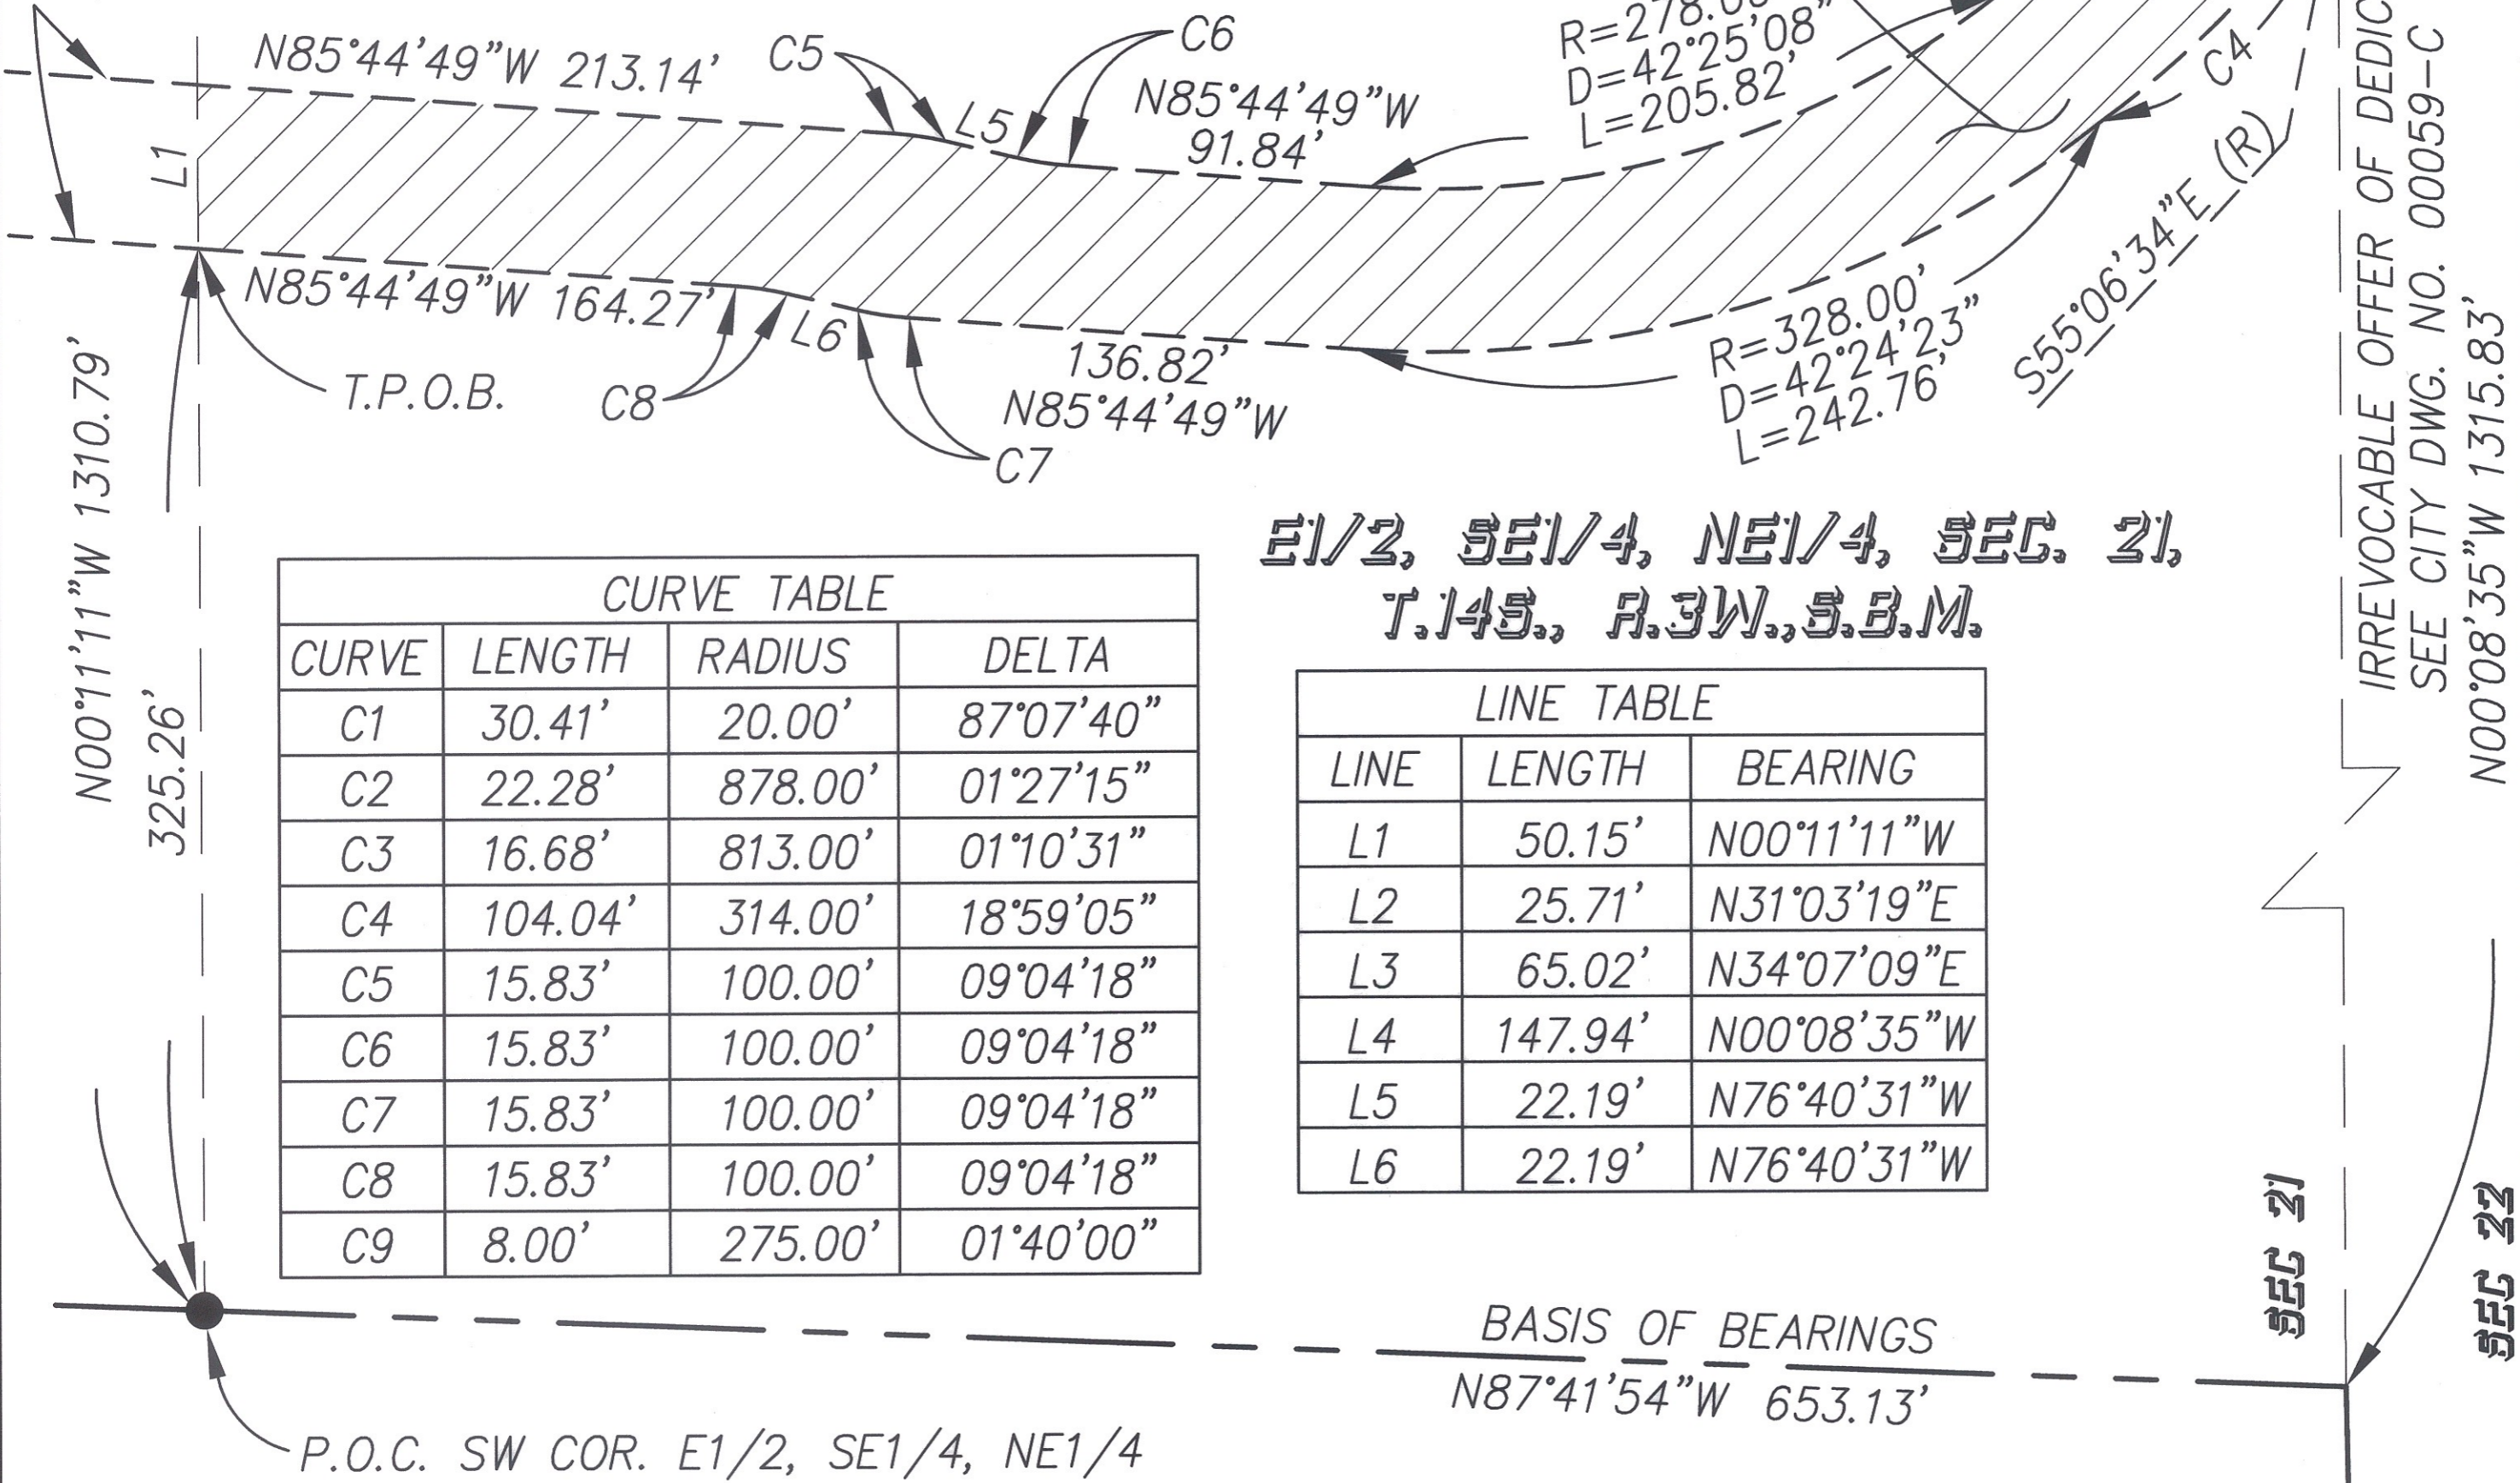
N85°44'49"W 213.14'
C5
C6
R=278.0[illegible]
D=42°25'08"
L=205.82'
C4
N85°44'49"W
91.84'
L5
L1
S55°06'34"E (R)
IRREVOCABLE OFFER OF DEDIC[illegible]
SEE CITY DWG. NO. 00059-C
N00°08'35"W 1315.83'
N85°44'49"W 164.27'
L6
R=328.00'
D=42°24'23"
L=242.76'
136.82'
N85°44'49"W
T.P.O.B.
C8
C7
N00°11'11"W 1310.79'
325.26'

E1/2, SE1/4, NE1/4, SEC. 21,
T.14S., R.3W., S.B.M.

| CURVE TABLE | | | |
|---|---|---|---|
| CURVE | LENGTH | RADIUS | DELTA |
| C1 | 30.41' | 20.00' | 87°07'40" |
| C2 | 22.28' | 878.00' | 01°27'15" |
| C3 | 16.68' | 813.00' | 01°10'31" |
| C4 | 104.04' | 314.00' | 18°59'05" |
| C5 | 15.83' | 100.00' | 09°04'18" |
| C6 | 15.83' | 100.00' | 09°04'18" |
| C7 | 15.83' | 100.00' | 09°04'18" |
| C8 | 15.83' | 100.00' | 09°04'18" |
| C9 | 8.00' | 275.00' | 01°40'00" |

| LINE TABLE | | |
|---|---|---|
| LINE | LENGTH | BEARING |
| L1 | 50.15' | N00°11'11"W |
| L2 | 25.71' | N31°03'19"E |
| L3 | 65.02' | N34°07'09"E |
| L4 | 147.94' | N00°08'35"W |
| L5 | 22.19' | N76°40'31"W |
| L6 | 22.19' | N76°40'31"W |

SEC 21
SEC 22
BASIS OF BEARINGS
N87°41'54"W 653.13'
P.O.C. SW COR. E1/2, SE1/4, NE1/4